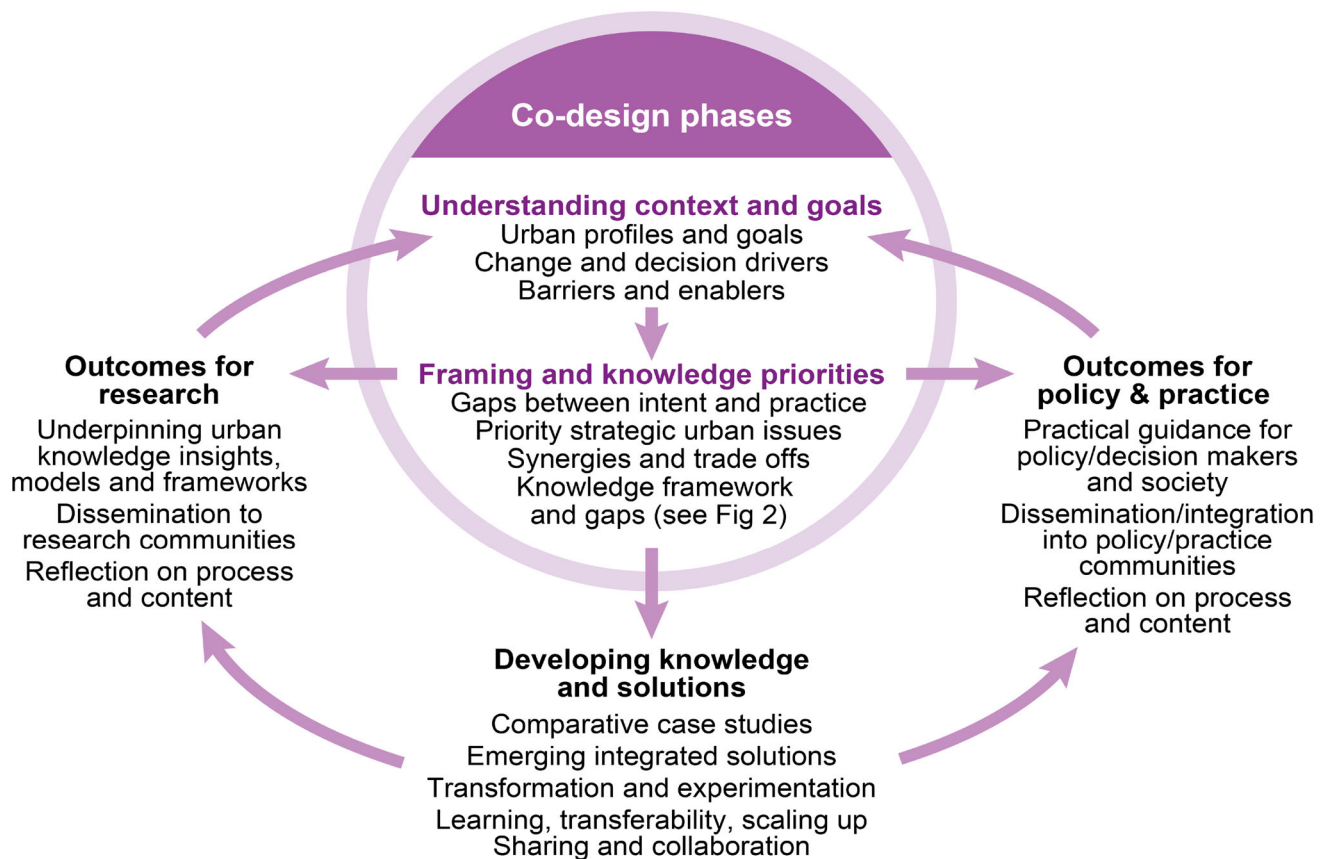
Co-design phases

Understanding context and goals
Urban profiles and goals
Change and decision drivers
Barriers and enablers

Framing and knowledge priorities
Gaps between intent and practice
Priority strategic urban issues
Synergies and trade offs
Knowledge framework and gaps (see Fig 2)

Outcomes for research
Underpinning urban knowledge insights, models and frameworks
Dissemination to research communities
Reflection on process and content

Outcomes for policy & practice
Practical guidance for policy/decision makers and society
Dissemination/integration into policy/practice communities
Reflection on process and content

Developing knowledge and solutions
Comparative case studies
Emerging integrated solutions
Transformation and experimentation
Learning, transferability, scaling up
Sharing and collaboration